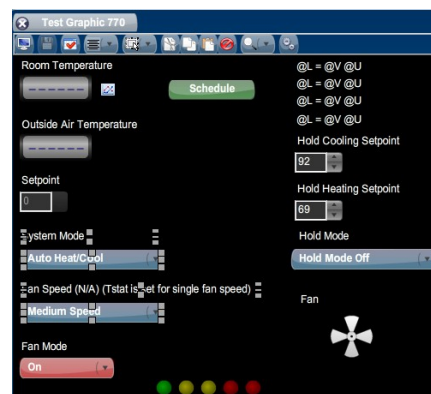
Test Graphic 770

Room Temperature
------
Schedule

Outside Air Temperature
------

Setpoint
0

System Mode
Auto Heat/Cool

Fan Speed (N/A) (Tstat is set for single fan speed)
Medium Speed

Fan Mode
On

@L = @V @U
@L = @V @U
@L = @V @U
@L = @V @U

Hold Cooling Setpoint
92

Hold Heating Setpoint
69

Hold Mode
Hold Mode Off

Fan